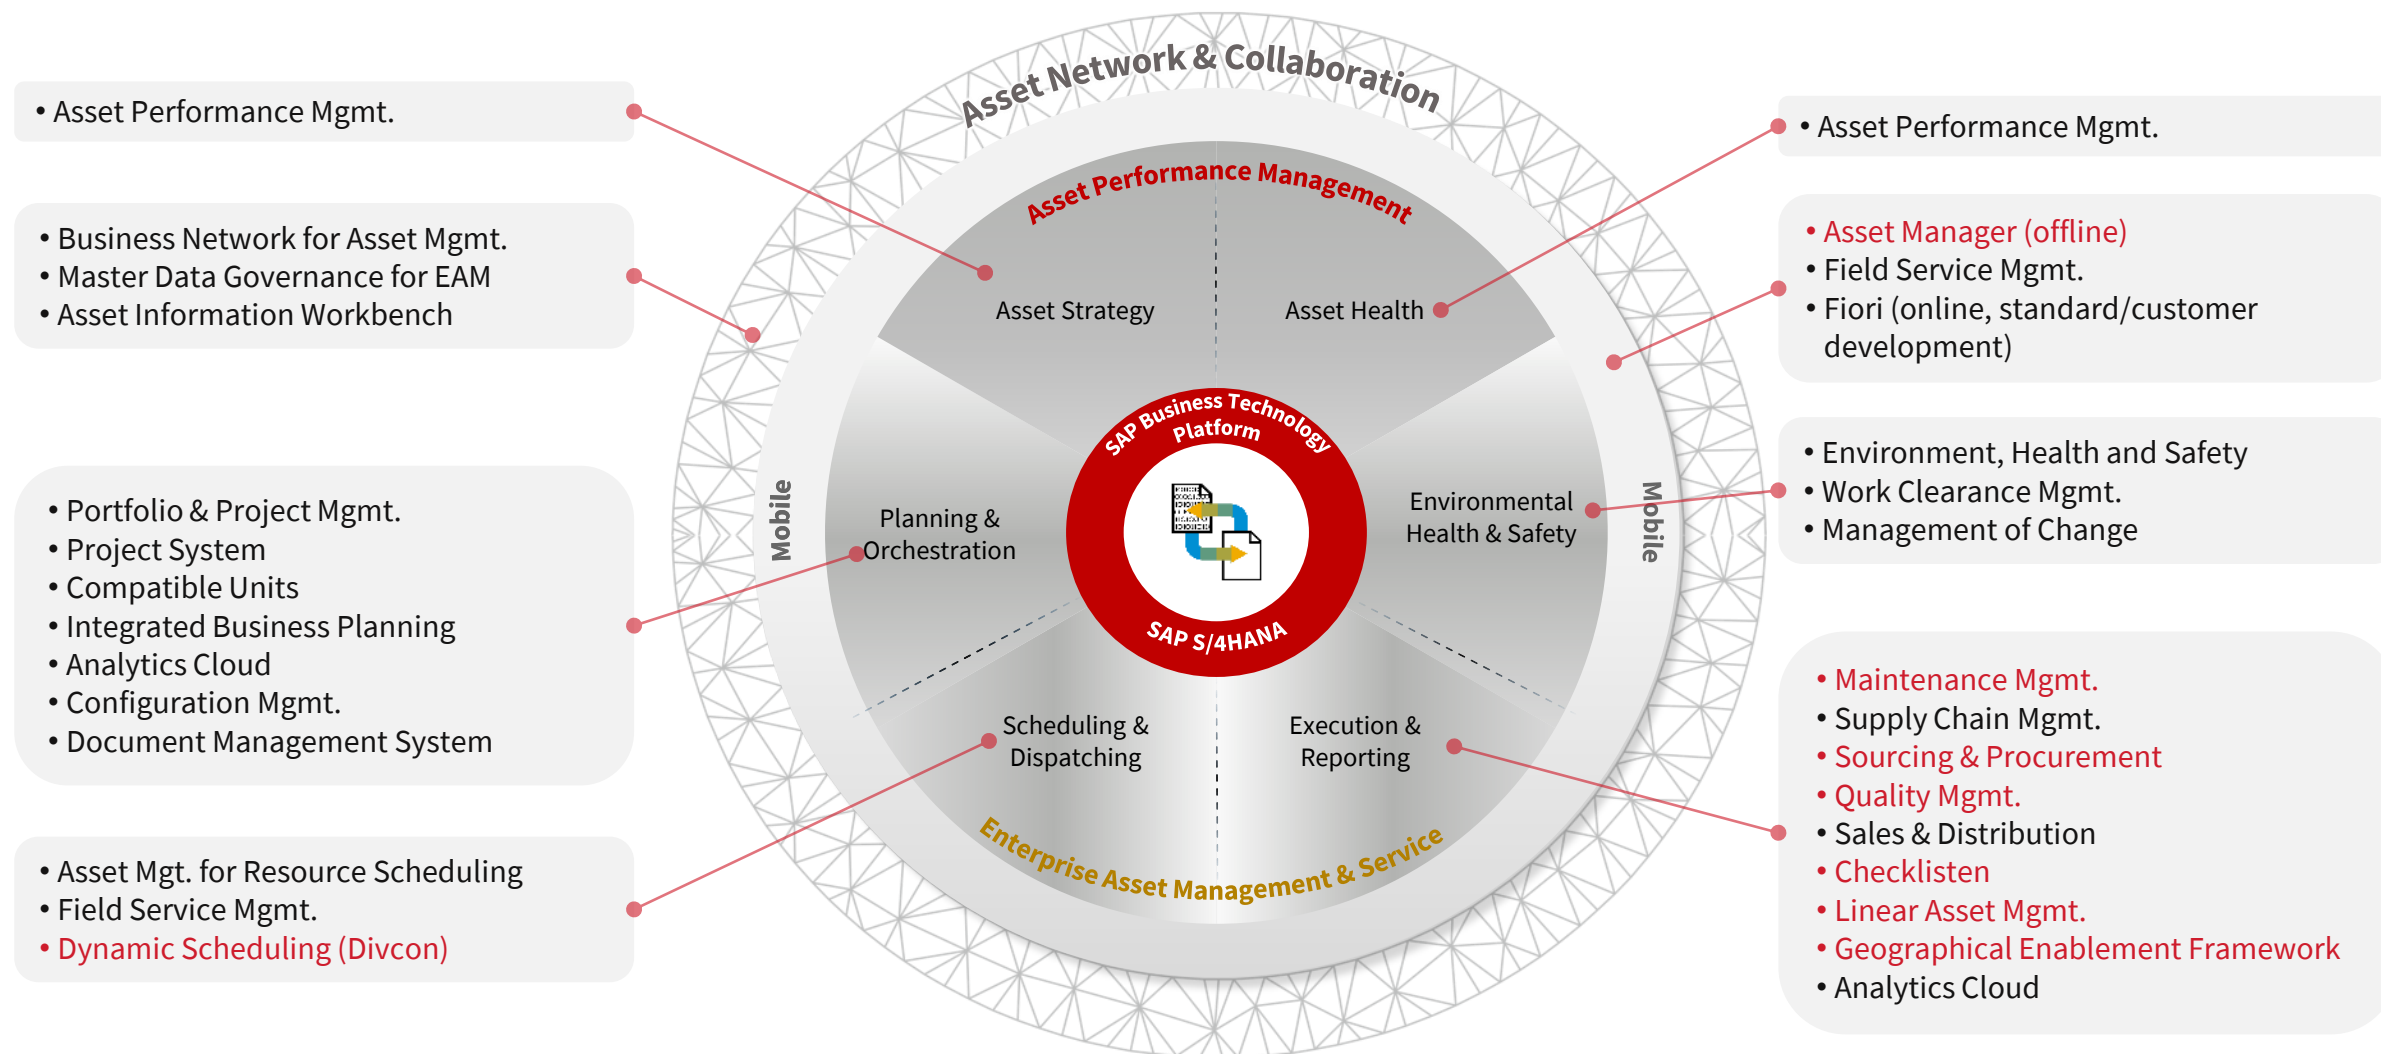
• Asset Performance Mgmt.

• Business Network for Asset Mgmt.
• Master Data Governance for EAM
• Asset Information Workbench

• Portfolio & Project Mgmt.
• Project System
• Compatible Units
• Integrated Business Planning
• Analytics Cloud
• Configuration Mgmt.
• Document Management System

• Asset Mgt. for Resource Scheduling
• Field Service Mgmt.
• Dynamic Scheduling (Divcon)

Asset Network & Collaboration

Asset Performance Management

Asset Strategy

Asset Health

Mobile

Planning & Orchestration

SAP Business Technology Platform

SAP S/4HANA

Environmental Health & Safety

Mobile

Scheduling & Dispatching

Execution & Reporting

Enterprise Asset Management & Service

• Asset Performance Mgmt.

• Asset Manager (offline)
• Field Service Mgmt.
• Fiori (online, standard/customer development)

• Environment, Health and Safety
• Work Clearance Mgmt.
• Management of Change

• Maintenance Mgmt.
• Supply Chain Mgmt.
• Sourcing & Procurement
• Quality Mgmt.
• Sales & Distribution
• Checklisten
• Linear Asset Mgmt.
• Geographical Enablement Framework
• Analytics Cloud